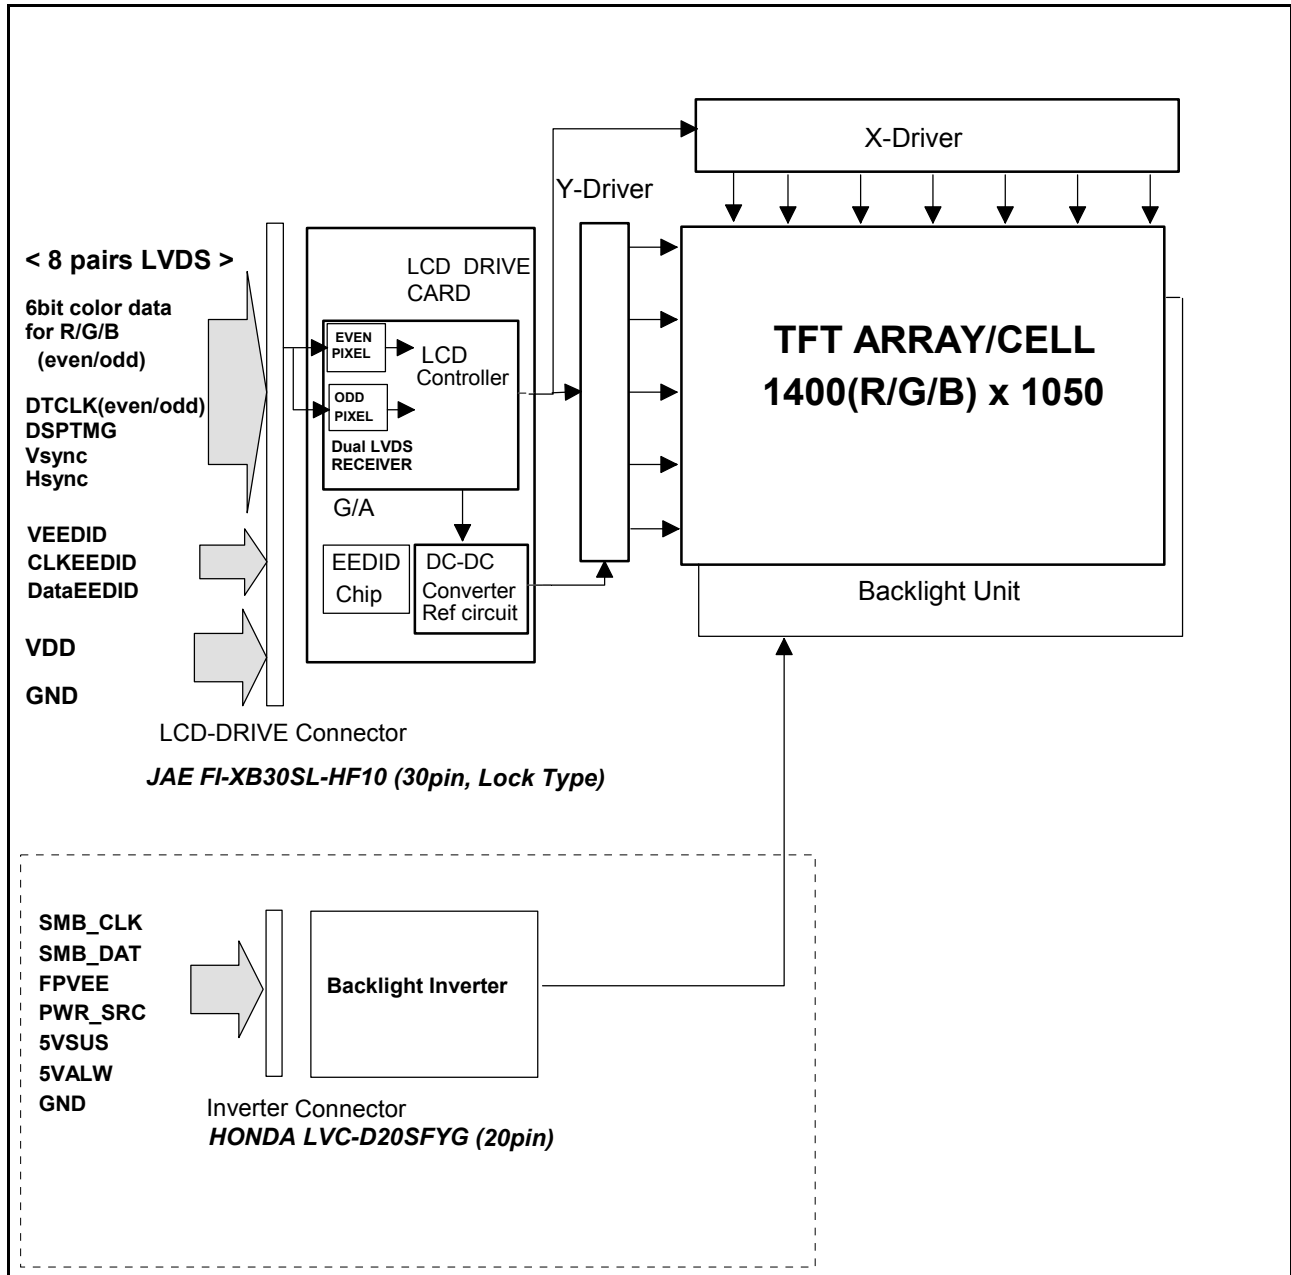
X-Driver

Y-Driver

< 8 pairs LVDS >

6bit color data for R/G/B (even/odd)

DTCLK(even/odd)
DSPTMG
Vsync
Hsync

VEEDID
CLKEEDID
DataEEDID

VDD

GND

LCD DRIVE CARD

EVEN PIXEL

LCD Controller

ODD PIXEL

Dual LVDS RECEIVER

G/A

EEDID Chip

DC-DC Converter Ref circuit

TFT ARRAY/CELL
1400(R/G/B) x 1050

Backlight Unit

LCD-DRIVE Connector

*JAE FI-XB30SL-HF10 (30pin, Lock Type)*

SMB_CLK
SMB_DAT
FPVEE
PWR_SRC
5VSUS
5VALW
GND

Backlight Inverter

Inverter Connector
*HONDA LVC-D20SFYG (20pin)*